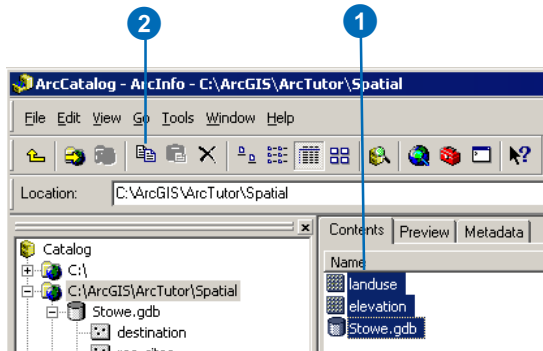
2
1
ArcCatalog - ArcInfo - C:\ArcGIS\ArcTutor\Spatial
File Edit View Go Tools Window Help
Location: C:\ArcGIS\ArcTutor\Spatial
Catalog
C:\
C:\ArcGIS\ArcTutor\Spatial
Stowe.gdb
destination
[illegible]
Contents Preview Metadata
Name
landuse
elevation
Stowe.gdb